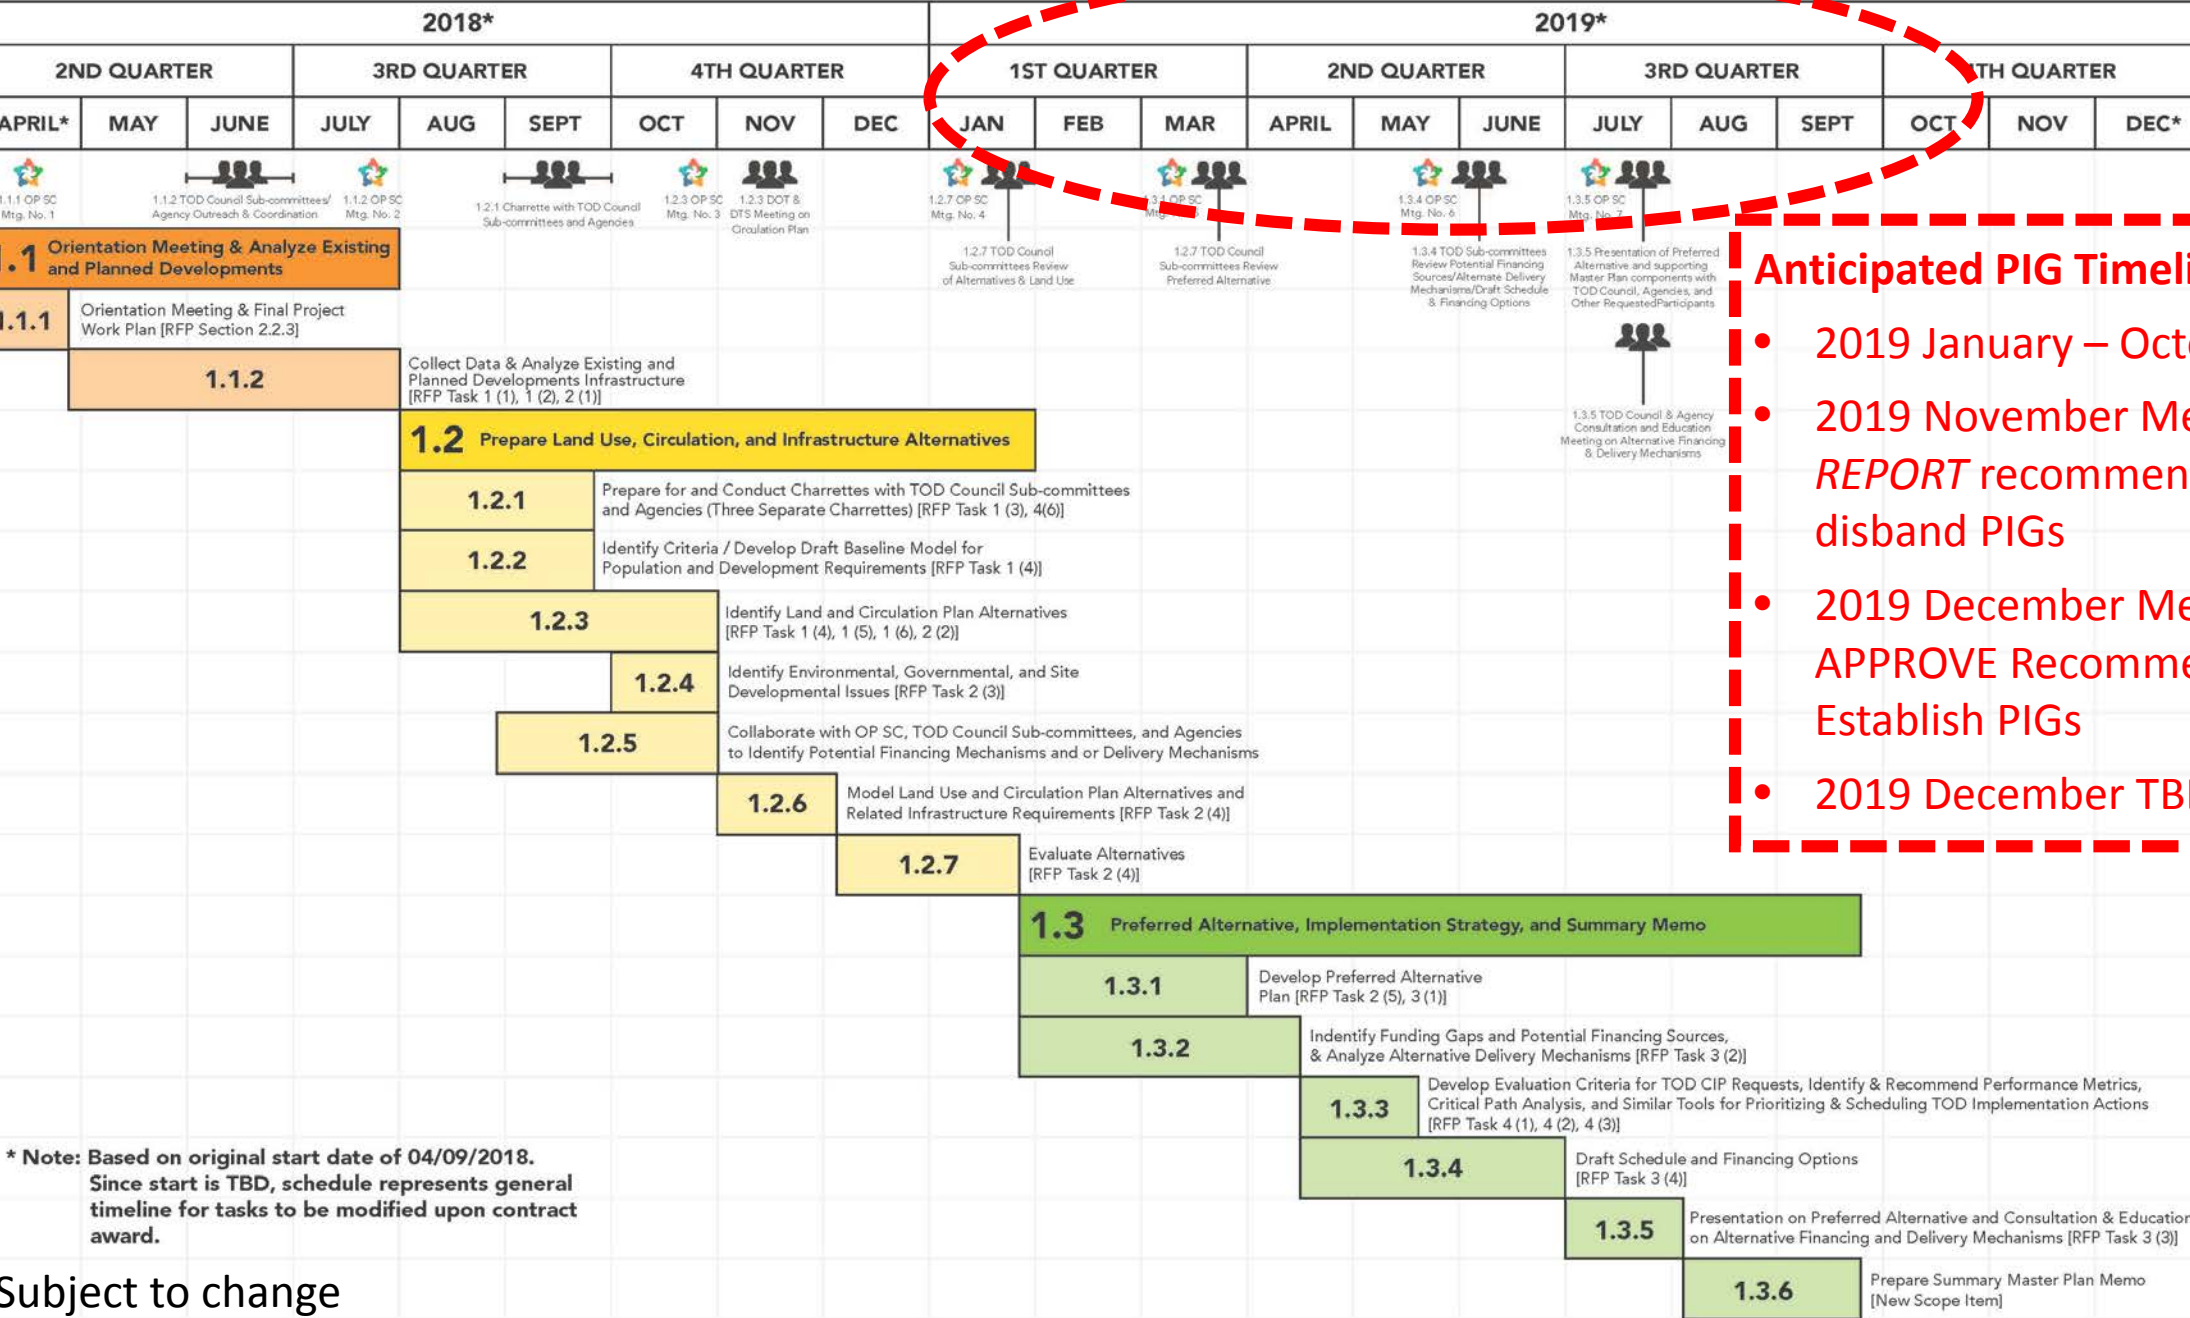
2018*

2019*

2ND QUARTER

3RD QUARTER

4TH QUARTER

1ST QUARTER

2ND QUARTER

3RD QUARTER

TH QUARTER

APRIL* MAY JUNE JULY AUG SEPT OCT NOV DEC JAN FEB MAR APRIL MAY JUNE JULY AUG SEPT OCT NOV DEC*

1.1.1 OP SC Mtg. No. 1

1.1.2 TOD Council Sub-committees/ Agency Outreach & Coordination

1.1.2 OP SC Mtg. No. 2

1.2.1 Charrette with TOD Council Sub-committees and Agencies

1.2.3 OP SC Mtg. No. 3

1.2.3 DOT & DTS Meeting on Circulation Plan

1.2.7 OP SC Mtg. No. 4

1.3.1 OP SC Mtg.

1.3.4 OP SC Mtg. No. 6

1.3.5 OP SC Mtg. No. 7

1.2.7 TOD Council Sub-committees Review of Alternatives & Land Use

1.2.7 TOD Council Sub-committees Review Preferred Alternative

1.3.4 TOD Sub-committees Review Potential Financing Sources/Alternate Delivery Mechanisms/Draft Schedule & Financing Options

1.3.5 Presentation of Preferred Alternative and supporting Master Plan components with TOD Council, Agencies, and Other RequestedParticipants

1.3.5 TOD Council & Agency Consultation and Education Meeting on Alternative Financing & Delivery Mechanisms

.1 Orientation Meeting & Analyze Existing and Planned Developments

.1.1 Orientation Meeting & Final Project Work Plan [RFP Section 2.2.3]

1.1.2 Collect Data & Analyze Existing and Planned Developments Infrastructure [RFP Task 1 (1), 1 (2), 2 (1)]

1.2 Prepare Land Use, Circulation, and Infrastructure Alternatives

1.2.1 Prepare for and Conduct Charrettes with TOD Council Sub-committees and Agencies (Three Separate Charrettes) [RFP Task 1 (3), 4(6)]

1.2.2 Identify Criteria / Develop Draft Baseline Model for Population and Development Requirements [RFP Task 1 (4)]

1.2.3 Identify Land and Circulation Plan Alternatives [RFP Task 1 (4), 1 (5), 1 (6), 2 (2)]

1.2.4 Identify Environmental, Governmental, and Site Developmental Issues [RFP Task 2 (3)]

1.2.5 Collaborate with OP SC, TOD Council Sub-committees, and Agencies to Identify Potential Financing Mechanisms and or Delivery Mechanisms

1.2.6 Model Land Use and Circulation Plan Alternatives and Related Infrastructure Requirements [RFP Task 2 (4)]

1.2.7 Evaluate Alternatives [RFP Task 2 (4)]

1.3 Preferred Alternative, Implementation Strategy, and Summary Memo

1.3.1 Develop Preferred Alternative Plan [RFP Task 2 (5), 3 (1)]

1.3.2 Indentify Funding Gaps and Potential Financing Sources, & Analyze Alternative Delivery Mechanisms [RFP Task 3 (2)]

1.3.3 Develop Evaluation Criteria for TOD CIP Requests, Identify & Recommend Performance Metrics, Critical Path Analysis, and Similar Tools for Prioritizing & Scheduling TOD Implementation Actions [RFP Task 4 (1), 4 (2), 4 (3)]

1.3.4 Draft Schedule and Financing Options [RFP Task 3 (4)]

1.3.5 Presentation on Preferred Alternative and Consultation & Education on Alternative Financing and Delivery Mechanisms [RFP Task 3 (3)]

1.3.6 Prepare Summary Master Plan Memo [New Scope Item]

Anticipated PIG Timeli

• 2019 January – Oct

• 2019 November Me REPORT recommen disband PIGs

• 2019 December Me APPROVE Recomme Establish PIGs

• 2019 December TB

* Note: Based on original start date of 04/09/2018. Since start is TBD, schedule represents general timeline for tasks to be modified upon contract award.

Subject to change